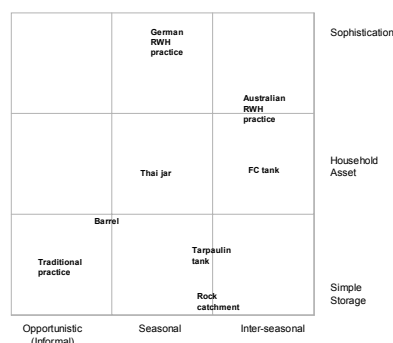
German RWH practice

Australian RWH practice

Thai jar

FC tank

Barrel

Traditional practice

Tarpaulin tank

Rock catchment

Sophistication

Household Asset

Simple Storage

Opportunistic (Informal)

Seasonal

Inter-seasonal